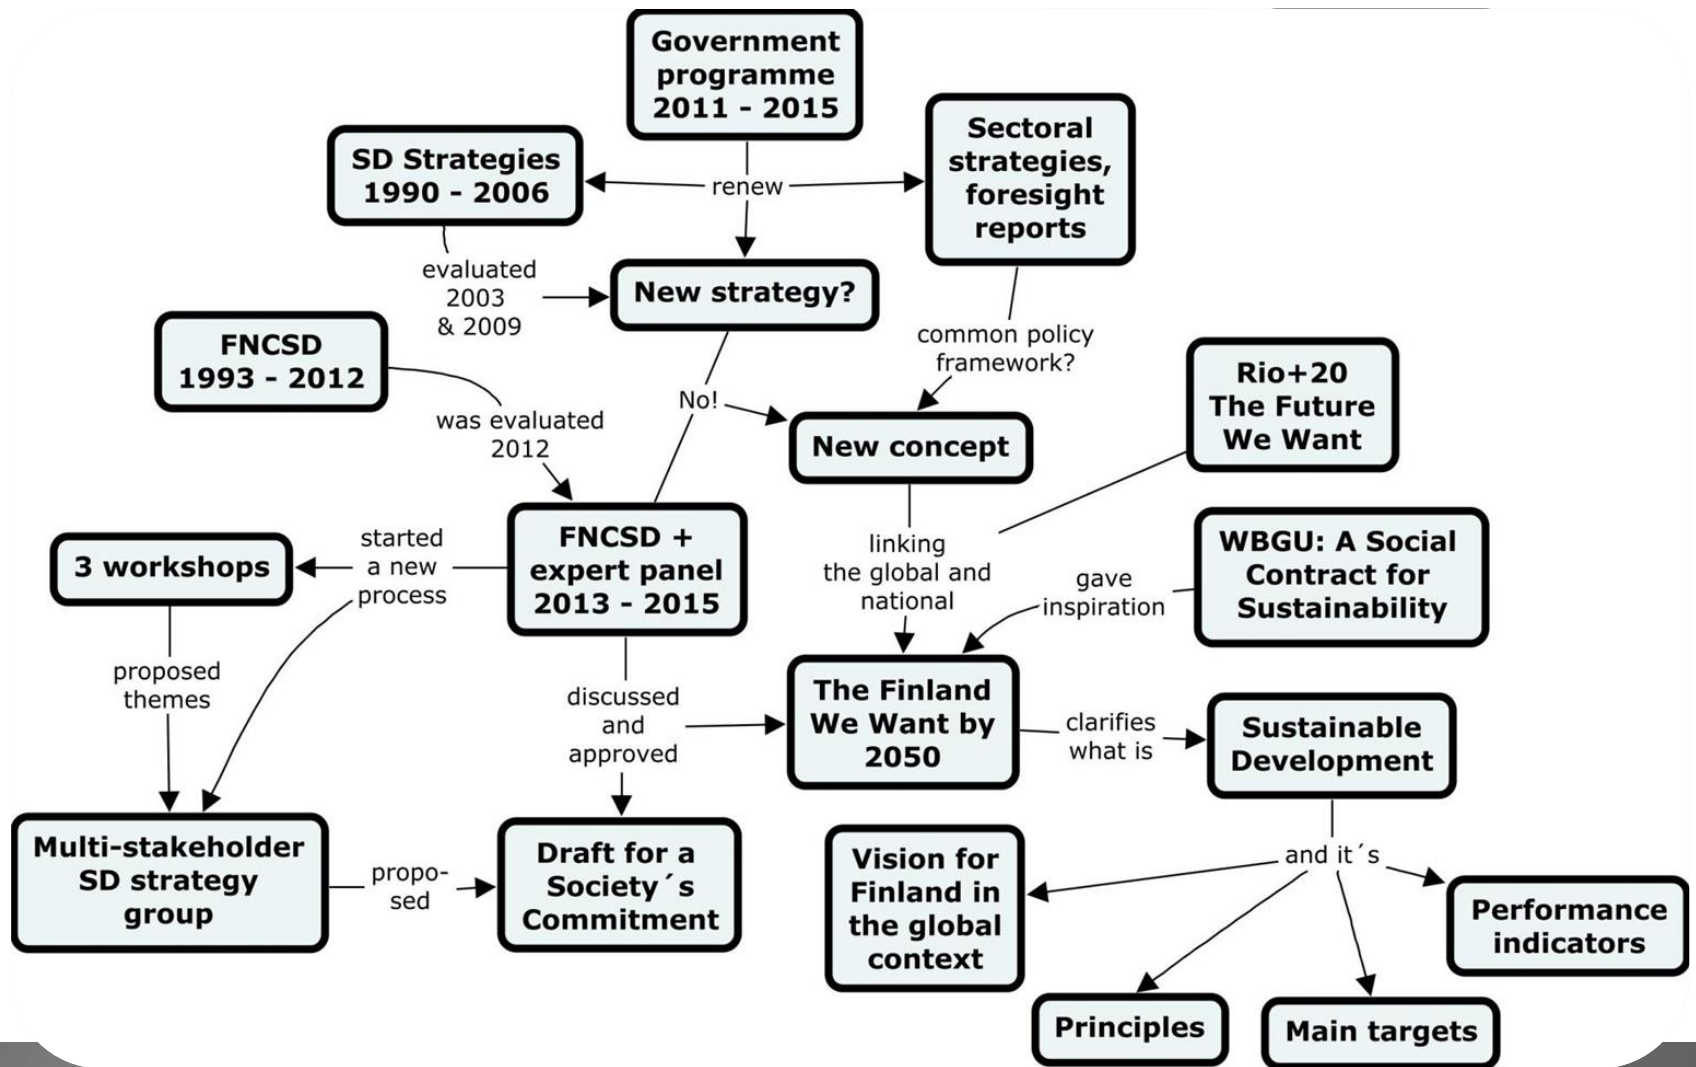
Government programme 2011 - 2015

SD Strategies 1990 - 2006

renew

Sectoral strategies, foresight reports

evaluated 2003 & 2009

New strategy?

common policy framework?

FNCSD 1993 - 2012

No!

was evaluated 2012

New concept

Rio+20 The Future We Want

3 workshops

started a new process

FNCSD + expert panel 2013 - 2015

linking the global and national

gave inspiration

WBGU: A Social Contract for Sustainability

proposed themes

discussed and approved

The Finland We Want by 2050

clarifies what is

Sustainable Development

Multi-stakeholder SD strategy group

proposed

Draft for a Society´s Commitment

and it´s

Vision for Finland in the global context

Performance indicators

Principles

Main targets